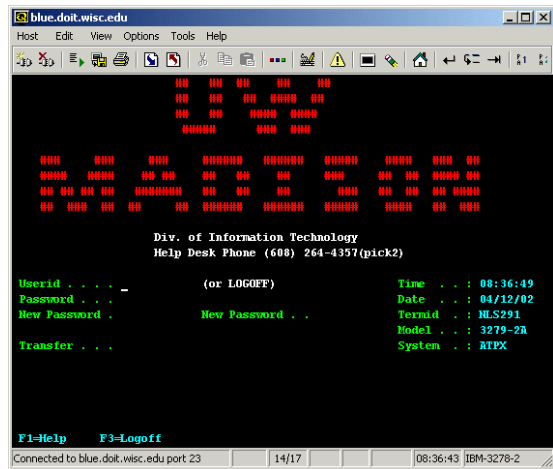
blue.doit.wisc.edu

Host Edit View Options Tools Help

Div. of Information Technology
Help Desk Phone (608) 264-4357(pick2)

Userid . . . . _ (or LOGOFF)
Password . . .
New Password . New Password . .

Transfer . . .

Time . . : 08:36:49
Date . . : 04/12/02
Termid . : NLS291
Model . . : 3279-2A
System . : ATPX

F1=Help F3=Logoff

Connected to blue.doit.wisc.edu port 23 14/17 08:36:43 IBM-3278-2